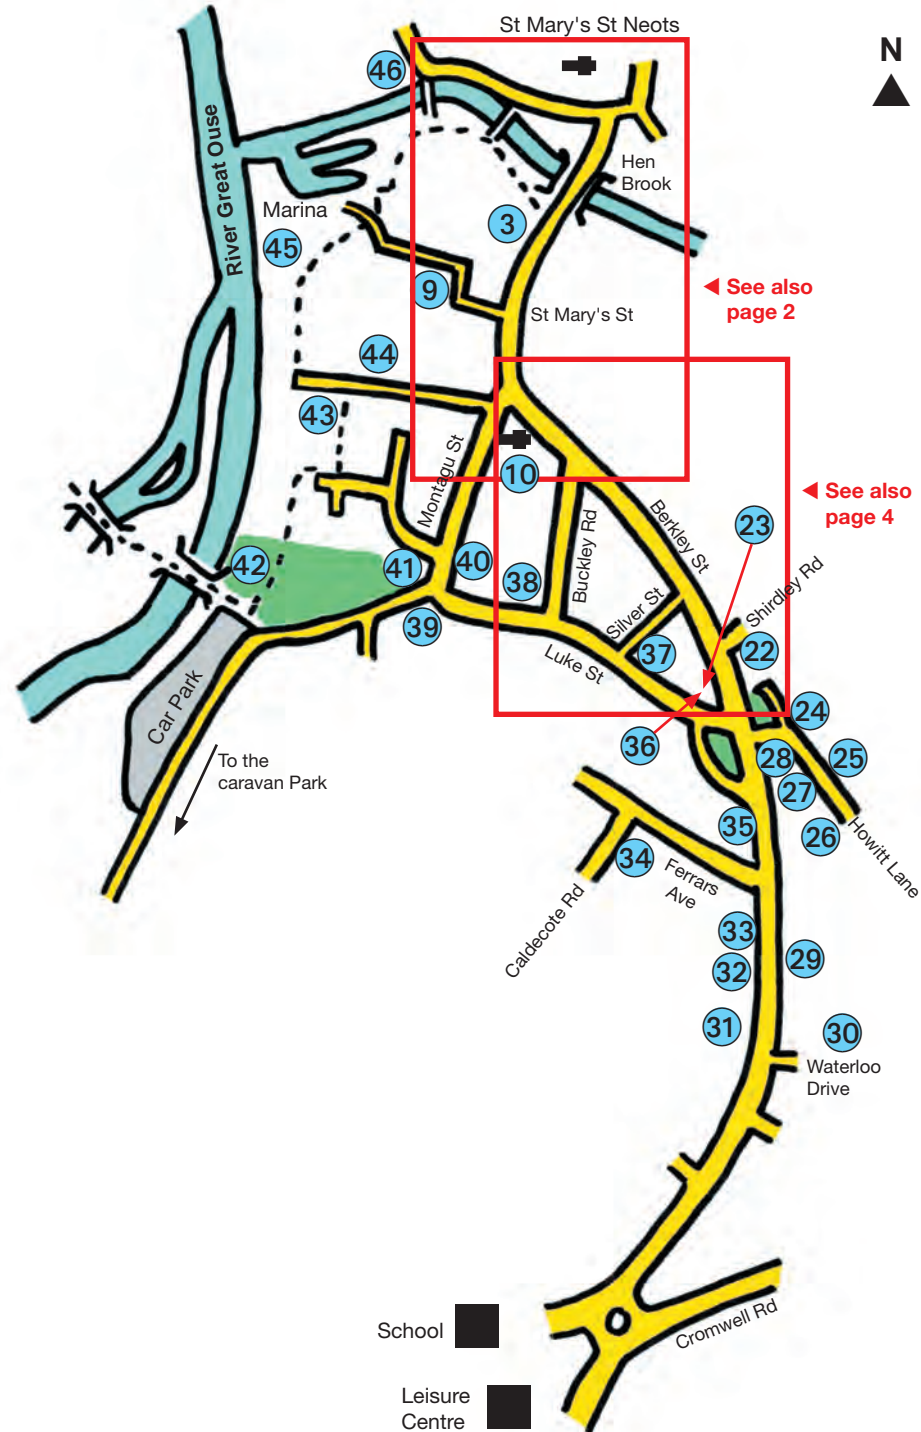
St Mary's St Neots

N

46

Hen Brook

River Great Ouse

Marina

3

45

9

St Mary's St

◄ See also page 2

44

43

Montagu St

10

◄ See also page 4

Berkley St

23

Buckley Rd

Shirdley Rd

42

41

40

38

Silver St

39

37

22

Luke St

24

Car Park

36

28

25

To the caravan Park

27

35

26

Howitt Lane

34

Ferrars Ave

Caldecote Rd

33

29

32

31

30

Waterloo Drive

School

Cromwell Rd

Leisure Centre